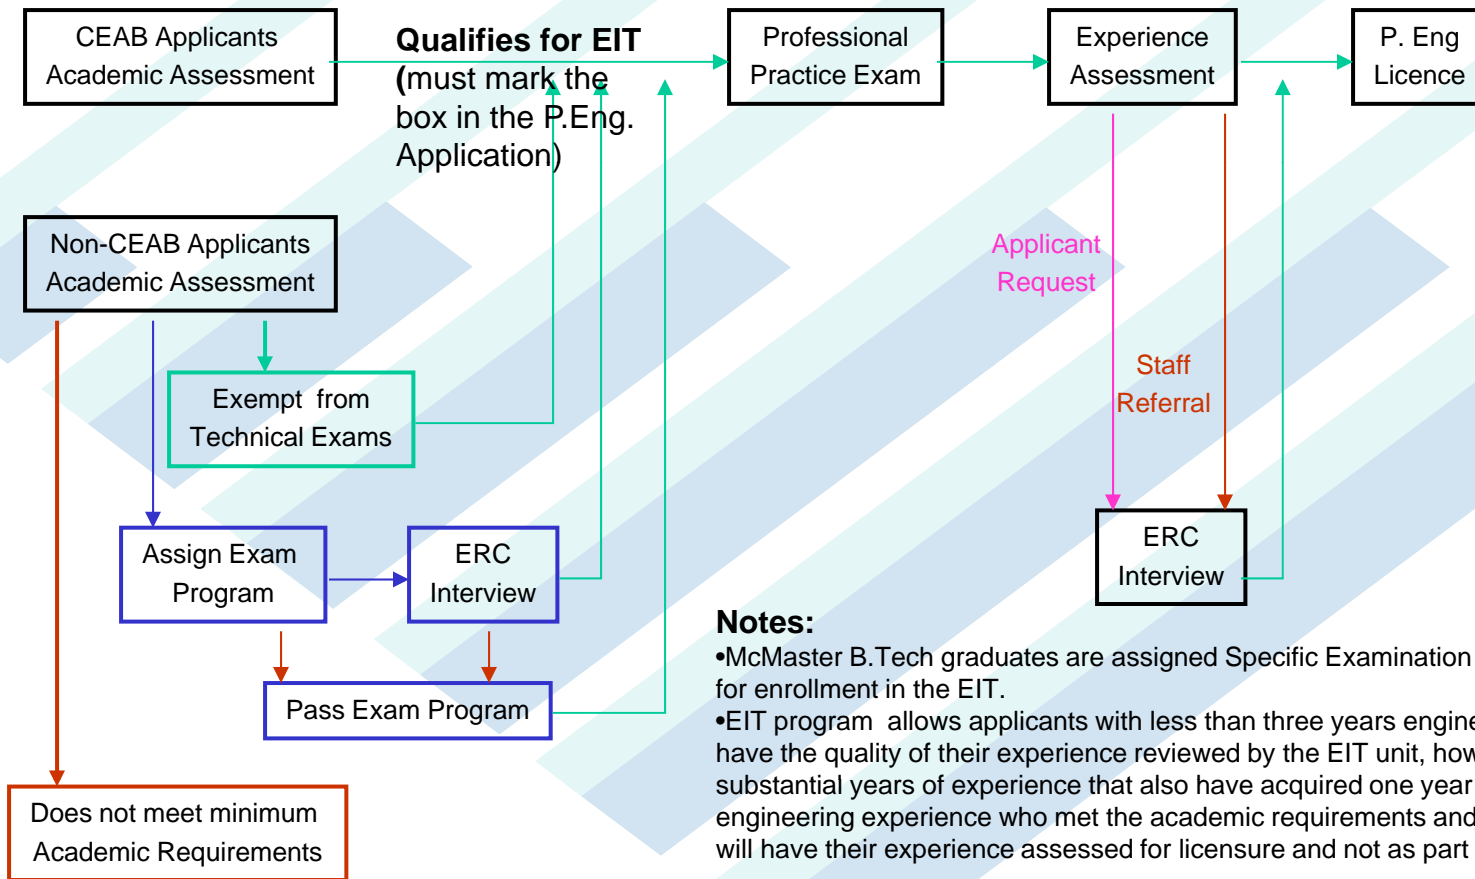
CEAB Applicants Academic Assessment

Qualifies for EIT (must mark the box in the P.Eng. Application)

Professional Practice Exam

Experience Assessment

P. Eng Licence

Non-CEAB Applicants Academic Assessment

Exempt from Technical Exams

Applicant Request

Staff Referral

Assign Exam Program

ERC Interview

ERC Interview

Pass Exam Program

Does not meet minimum Academic Requirements

Notes:
•McMaster B.Tech graduates are assigned Specific Examination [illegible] for enrollment in the EIT.
•EIT program allows applicants with less than three years engine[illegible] have the quality of their experience reviewed by the EIT unit, how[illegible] substantial years of experience that also have acquired one year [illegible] engineering experience who met the academic requirements and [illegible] will have their experience assessed for licensure and not as part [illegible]